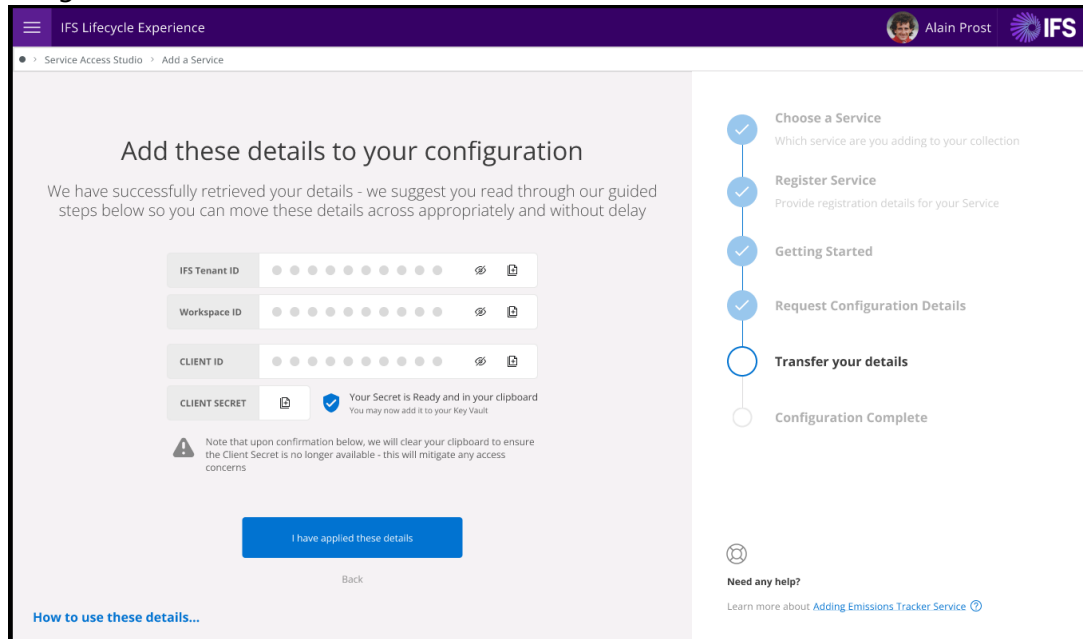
IFS Lifecycle Experience

Alain Prost

IFS

Service Access Studio › Add a Service

Add these details to your configuration

We have successfully retrieved your details - we suggest you read through our guided steps below so you can move these details across appropriately and without delay

IFS Tenant ID ●●●●●●●●●●

Workspace ID ●●●●●●●●●●

CLIENT ID ●●●●●●●●●●

CLIENT SECRET

Your Secret is Ready and in your clipboard
You may now add it to your Key Vault

Note that upon confirmation below, we will clear your clipboard to ensure the Client Secret is no longer available - this will mitigate any access concerns

I have applied these details

Back

How to use these details...

Choose a Service
Which service are you adding to your collection

Register Service
Provide registration details for your Service

Getting Started

Request Configuration Details

Transfer your details

Configuration Complete

Need any help?

Learn more about Adding Emissions Tracker Service